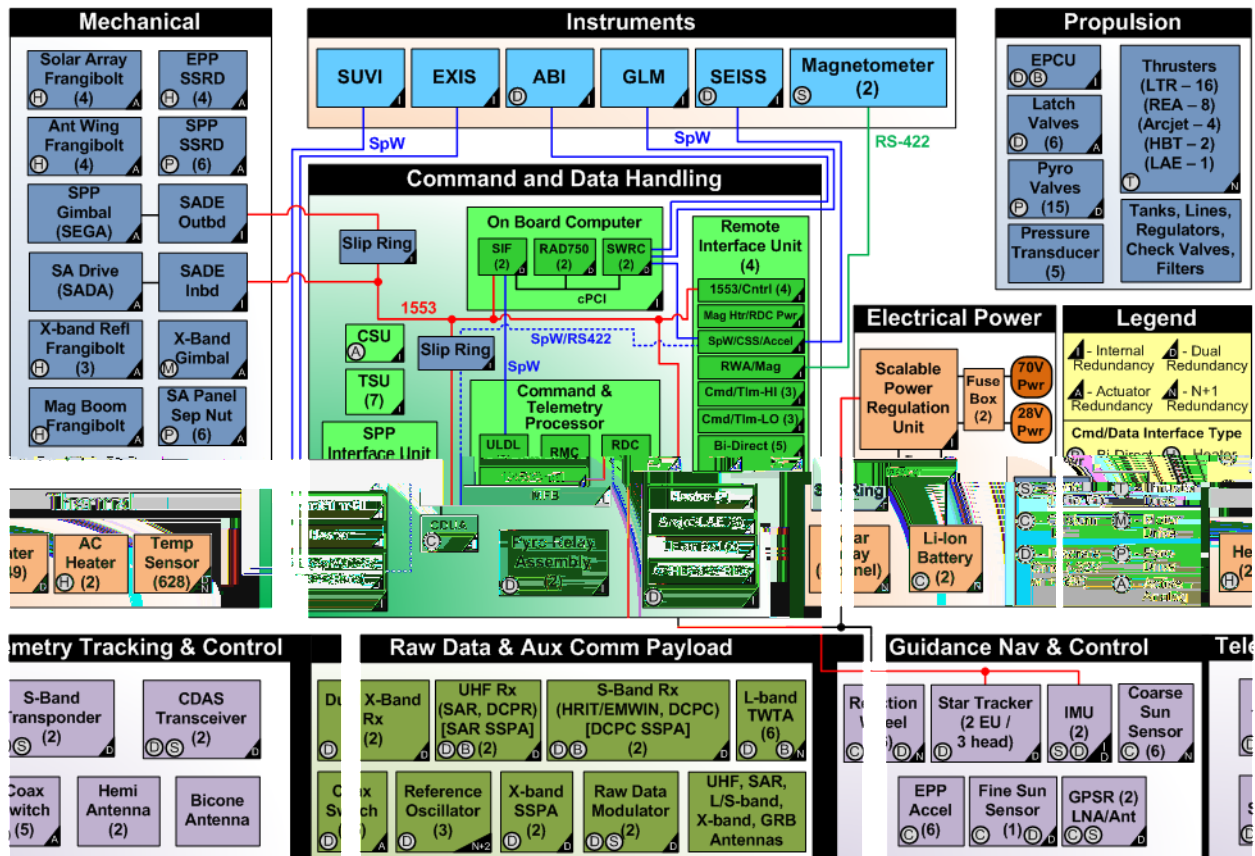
Mechanical

Solar Array Frangibolt H (4) A
EPP SSRD H (4) A
Ant Wing Frangibolt H (4) A
SPP SSRD P (6) A
SPP Gimbal (SEGA) A
SADE Outbd I
SA Drive (SADA) A
SADE Inbd I
X-band Refl Frangibolt H (3) A
X-Band Gimbal M A
Mag Boom H Frangibolt A
SA Panel Sep Nut P (6) A

Instruments

SUVI I
EXIS I
D ABI
GLM I
D SEISS I
Magnetometer S (2)

SpW
SpW
RS-422

Propulsion

EPCU D B I
Latch Valves D (6) A
Pyro Valves P (15) D
Pressure Transducer (5)
Thrusters (LTR – 16) (REA – 8) (Arcjet – 4) (HBT – 2) (LAE – 1) T N
Tanks, Lines, Regulators, Check Valves, Filters

Command and Data Handling

Slip Ring I
1553
CSU A I
TSU (7) I
SPP Interface Unit
Slip Ring
SpW/RS422
SpW
On Board Computer
SIF (2) D
RAD750 (2) D
SWRC (2) I
cPCI
Command & Telemetry Processor
ULDL
RMC
RDC
Remote Interface Unit (4)
1553/Cntrl (4) I
Mag Htr/RDC Pwr I
SpW/CSS/Accel I
RWA/Mag I
Cmd/Tlm-HI (3) I
Cmd/Tlm-LO (3) I
Bi-Direct (5) I
CDLA C
Pyro Relay Assembly D (2)
D

Electrical Power

Scalable Power Regulation Unit I
Fuse Box (2)
70V Pwr
28V Pwr
Li-Ion Battery C (2) R

Legend

I - Internal Redundancy
D - Dual Redundancy
A - Actuator Redundancy
N - N+1 Redundancy
Cmd/Data Interface Type

Thermal
AC Heater H (2)
Temp Sensor (628) N
ter (49)
Hea H (2

emetry Tracking & Control

S-Band Transponder D S (2) D
CDAS Transceiver D S (2) D
Coax witch (5) A
Hemi Antenna (2)
Bicone Antenna

Raw Data & Aux Comm Payload

X-Band Rx D (2)
UHF Rx (SAR, DCPR) [SAR SSPA] D B (2) D
S-Band Rx (HRIT/EMWIN, DCPC) [DCPC SSPA] D B
L-band TWTA (6) D B N
Reference Oscillator D (3) N+2
X-band SSPA D (2) D
Raw Data Modulator D S (2) D
UHF, SAR, L/S-band, X-band, GRB Antennas

Guidance Nav & Control

Reaction Wheel C D N
Star Tracker (2 EU / 3 head) D D
IMU S D (2) D
Coarse Sun Sensor C (6) N
EPP Accel C (6)
Fine Sun Sensor C (1) D D
GPSR (2) LNA/Ant C S D

Tele